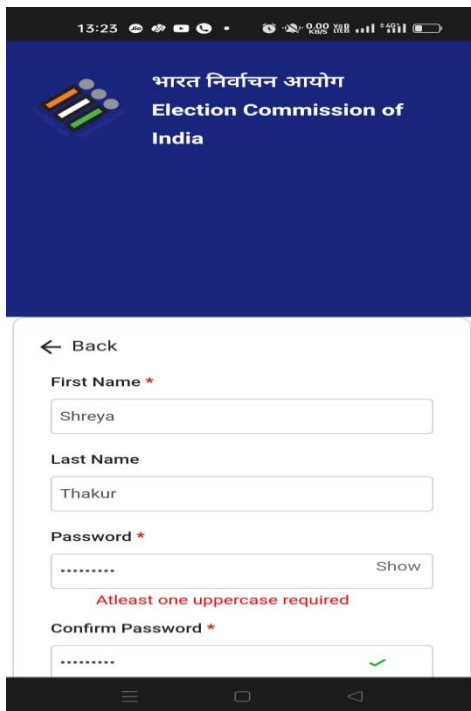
13:23

0.00 KB/S

भारत निर्वाचन आयोग
Election Commission of India

← Back

First Name *

Shreya

Last Name

Thakur

Password *

.......... Show

Atleast one uppercase required

Confirm Password *

..........